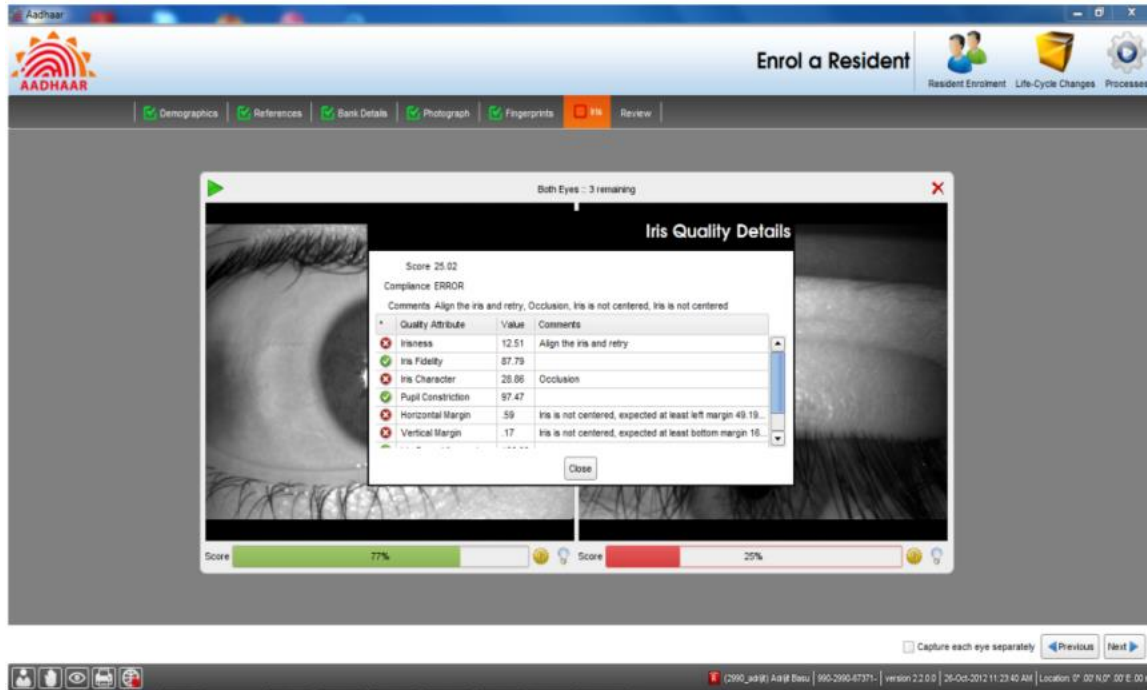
Aadhaar

AADHAAR

Enrol a Resident

Resident Enrolment Life-Cycle Changes Processes

Demographics | References | Bank Details | Photograph | Fingerprints | Iris | Review

Both Eyes :: 3 remaining

Iris Quality Details

Score 25.02

Compliance ERROR

Comments Align the iris and retry, Occlusion, Iris is not centered, Iris is not centered

| * | Quality Attribute | Value | Comments |
|---|---|---|---|
| | Irisness | 12.51 | Align the iris and retry |
| | Iris Fidelity | 87.79 | |
| | Iris Character | 28.86 | Occlusion |
| | Pupil Constriction | 97.47 | |
| | Horizontal Margin | .59 | Iris is not centered, expected at least left margin 49.19... |
| | Vertical Margin | .17 | Iris is not centered, expected at least bottom margin 18... |

Close

Score 77%

Score 25%

Capture each eye separately

Previous Next

(2990_adrijt) Adrijt Basu | 990-2990-67371- | version 2.2.0.0 | 26-Oct-2012 11:23:40 AM | Location: 0° 00' N,0° 00' E,0.0